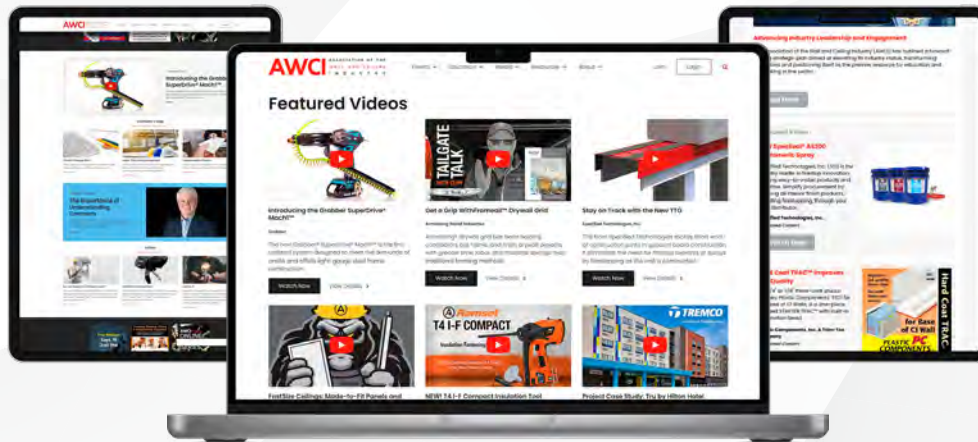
AWCI ASSOCIATION OF THE WALL AND CEILING INDUSTRY

Events Education Media Resources About Join Login

Featured Videos

Introducing the Grabber SuperDrive® Mach1™

Grabber

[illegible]

Watch Now View Details

TAILGATE TALK

Get a Grip WithFrameall™ Drywall Grid

Armstrong World Industries

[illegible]

Watch Now View Details

Stay on Track with the New TTG

ClarkDietrich Technologies, Inc.

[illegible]

Watch Now View Details

FastSize Ceilings: Made-to-Fit Panels and

Ramset T4 I-F COMPACT

NEW! T4 I-F Compact Insulation Tool

TREMCO

Project Case Study: Tru by Hilton Hotel

Introducing the Grabber SuperDrive® Mach1™

The Importance of Understanding Contracts

Advancing Industry Leadership and Engagement

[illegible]

Read More

Specified® AS300 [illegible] Spray

Hard Coat TRAC™ Improves Quality

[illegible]

Hard Coat TRAC

PLASTIC PC COMPONENTS